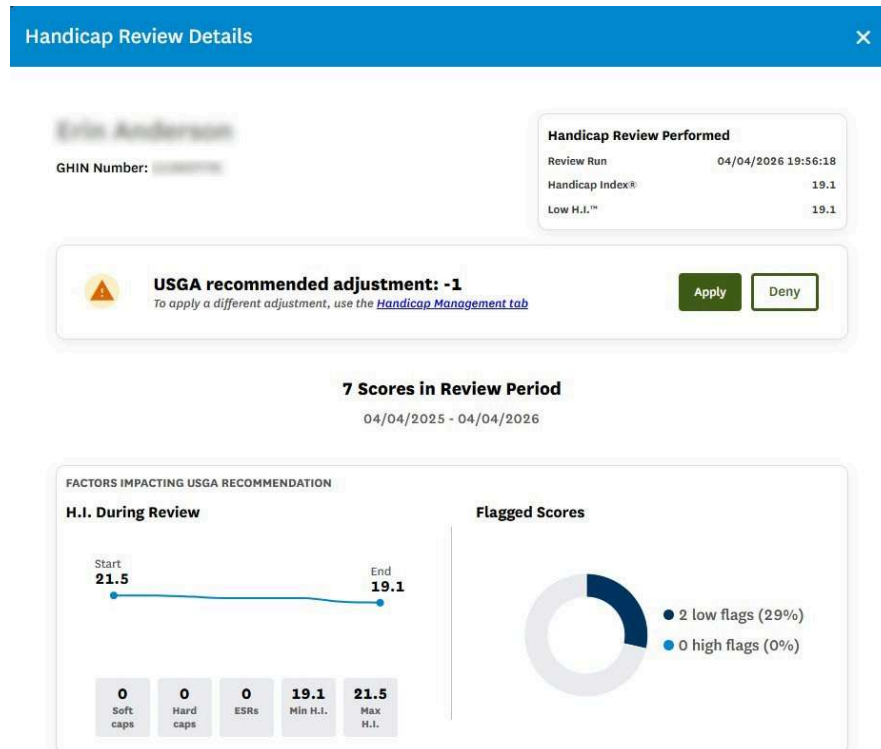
Handicap Review Details

×

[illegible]

GHIN Number: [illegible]

Handicap Review Performed

Review Run 04/04/2026 19:56:18

Handicap Index® 19.1

Low H.I.™ 19.1

USGA recommended adjustment: -1

To apply a different adjustment, use the Handicap Management tab

Apply

Deny

7 Scores in Review Period

04/04/2025 - 04/04/2026

FACTORS IMPACTING USGA RECOMMENDATION

H.I. During Review

Start
21.5

End
19.1

| 0 | 0 | 0 | 19.1 | 21.5 |
|---|---|---|---|---|
| Soft caps | Hard caps | ESRs | Min H.I. | Max H.I. |

Flagged Scores

2 low flags (29%)

0 high flags (0%)